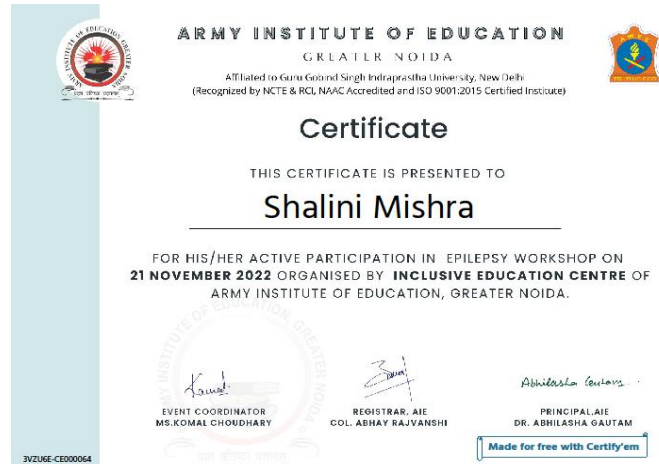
ARMY INSTITUTE OF EDUCATION
GREATER NOIDA
Affiliated to Guru Gobind Singh Indraprastha University, New Delhi
(Recognized by NCTE & RCI, NAAC Accredited and ISO 9001:2015 Certified Institute)

Certificate

THIS CERTIFICATE IS PRESENTED TO

Shalini Mishra

FOR HIS/HER ACTIVE PARTICIPATION IN EPILEPSY WORKSHOP ON 21 NOVEMBER 2022 ORGANISED BY INCLUSIVE EDUCATION CENTRE OF ARMY INSTITUTE OF EDUCATION, GREATER NOIDA.

Komal
EVENT COORDINATOR
MS.KOMAL CHOUDHARY

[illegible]
REGISTRAR, AIE
COL. ABHAY RAJVANSHI

Abhilasha Gautam
PRINCIPAL,AIE
DR. ABHILASHA GAUTAM

Made for free with Certify'em

3VZU6E-CE000064